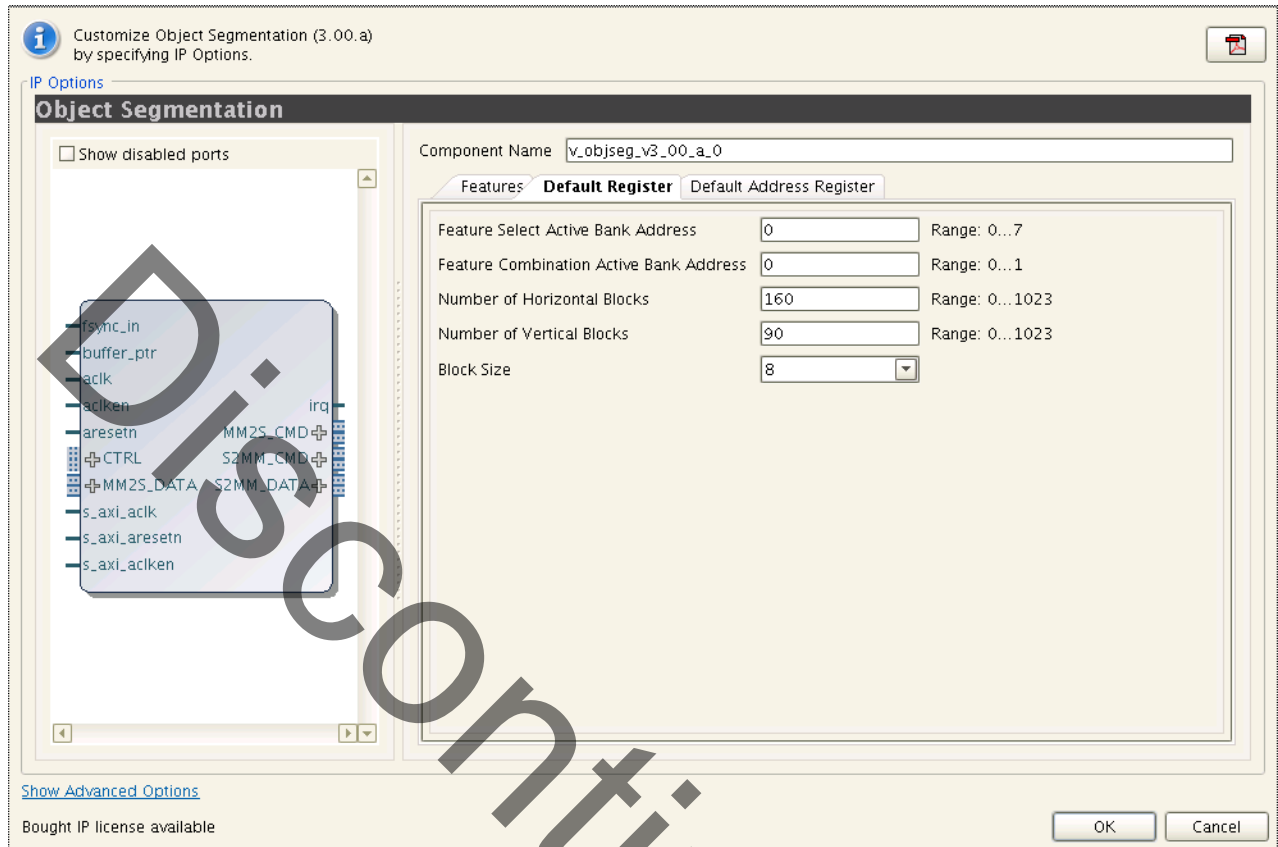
Customize Object Segmentation (3.00.a) by specifying IP Options.

IP Options

Object Segmentation

Show disabled ports

fsync_in
buffer_ptr
aclk
aclken
aresetn
CTRL
MM2S_DATA
s_axi_aclk
s_axi_aresetn
s_axi_aclken
irq
MM2S_CMD
S2MM_CMD
S2MM_DATA

Component Name v_objseg_v3_00_a_0

Features | Default Register | Default Address Register

Feature Select Active Bank Address 0 Range: 0...7
Feature Combination Active Bank Address 0 Range: 0...1
Number of Horizontal Blocks 160 Range: 0...1023
Number of Vertical Blocks 90 Range: 0...1023
Block Size 8

Show Advanced Options

Bought IP license available

OK Cancel

Disconti